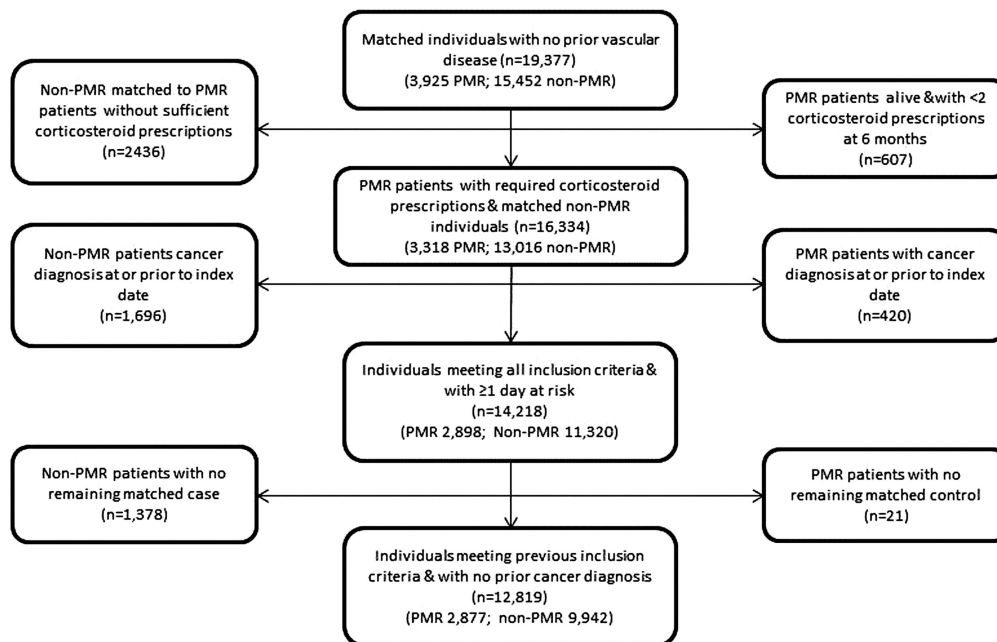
Matched individuals with no prior vascular disease (n=19,377)
(3,925 PMR; 15,452 non-PMR)

Non-PMR matched to PMR patients without sufficient corticosteroid prescriptions
(n=2436)

PMR patients alive & with <2 corticosteroid prescriptions at 6 months
(n=607)

PMR patients with required corticosteroid prescriptions & matched non-PMR individuals (n=16,334)
(3,318 PMR; 13,016 non-PMR)

Non-PMR patients cancer diagnosis at or prior to index date
(n=1,696)

PMR patients with cancer diagnosis at or prior to index date
(n=420)

Individuals meeting all inclusion criteria & with ≥1 day at risk
(n=14,218)
(PMR 2,898; Non-PMR 11,320)

Non-PMR patients with no remaining matched case
(n=1,378)

PMR patients with no remaining matched control
(n=21)

Individuals meeting previous inclusion criteria & with no prior cancer diagnosis
(n=12,819)
(PMR 2,877; non-PMR 9,942)